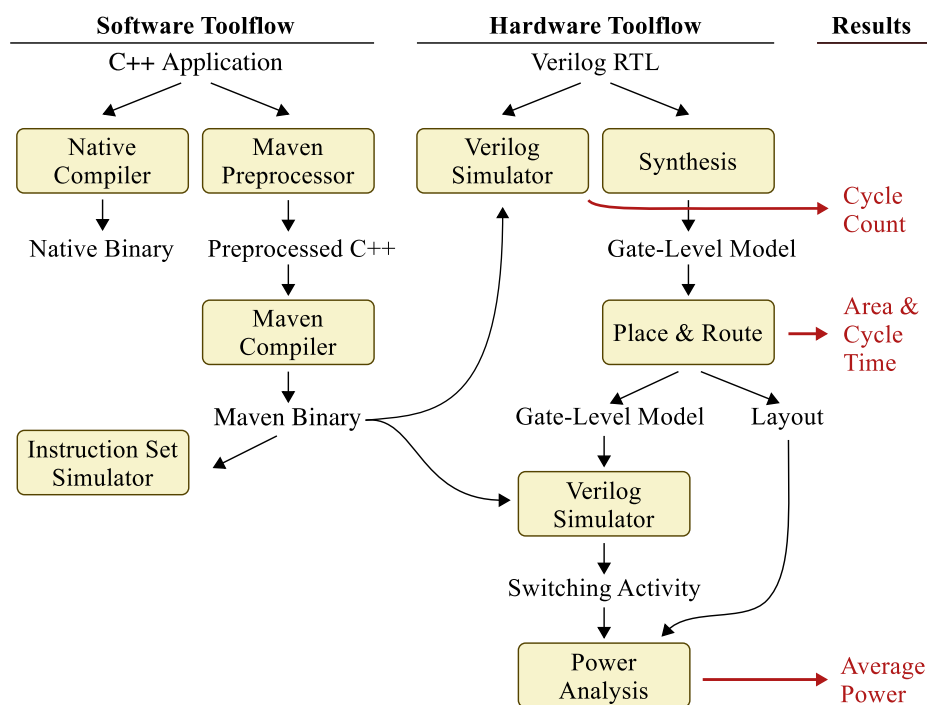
Software Toolflow

C++ Application

Native Compiler

Maven Preprocessor

Native Binary

Preprocessed C++

Maven Compiler

Maven Binary

Instruction Set Simulator

Hardware Toolflow

Verilog RTL

Verilog Simulator

Synthesis

Gate-Level Model

Place & Route

Gate-Level Model

Layout

Verilog Simulator

Switching Activity

Power Analysis

Results

Cycle Count

Area & Cycle Time

Average Power